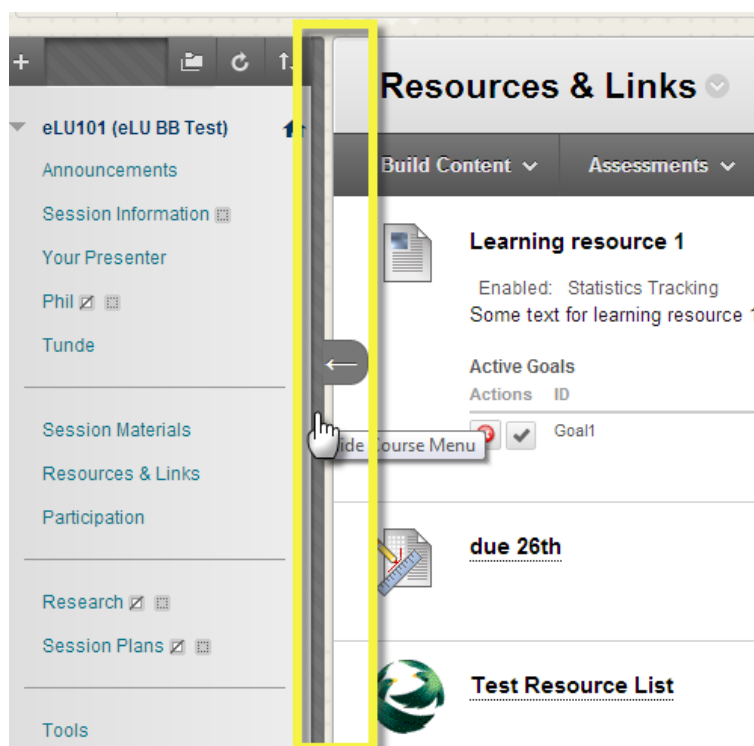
+

eLU101 (eLU BB Test)

Announcements

Session Information

Your Presenter

Phil

Tunde

Session Materials

Resources & Links

Participation

Research

Session Plans

Tools

Resources & Links

Build Content

Assessments

Learning resource 1

Enabled: Statistics Tracking

Some text for learning resource 1

Active Goals

Actions ID

Goal1

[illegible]ide Course Menu

due 26th

Test Resource List